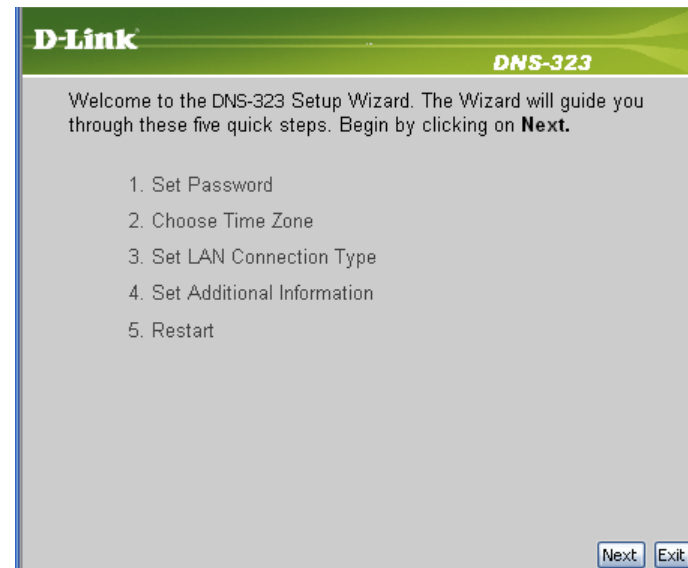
D-Link

DNS-323

Welcome to the DNS-323 Setup Wizard. The Wizard will guide you through these five quick steps. Begin by clicking on **Next.**

1. Set Password
2. Choose Time Zone
3. Set LAN Connection Type
4. Set Additional Information
5. Restart

Next Exit